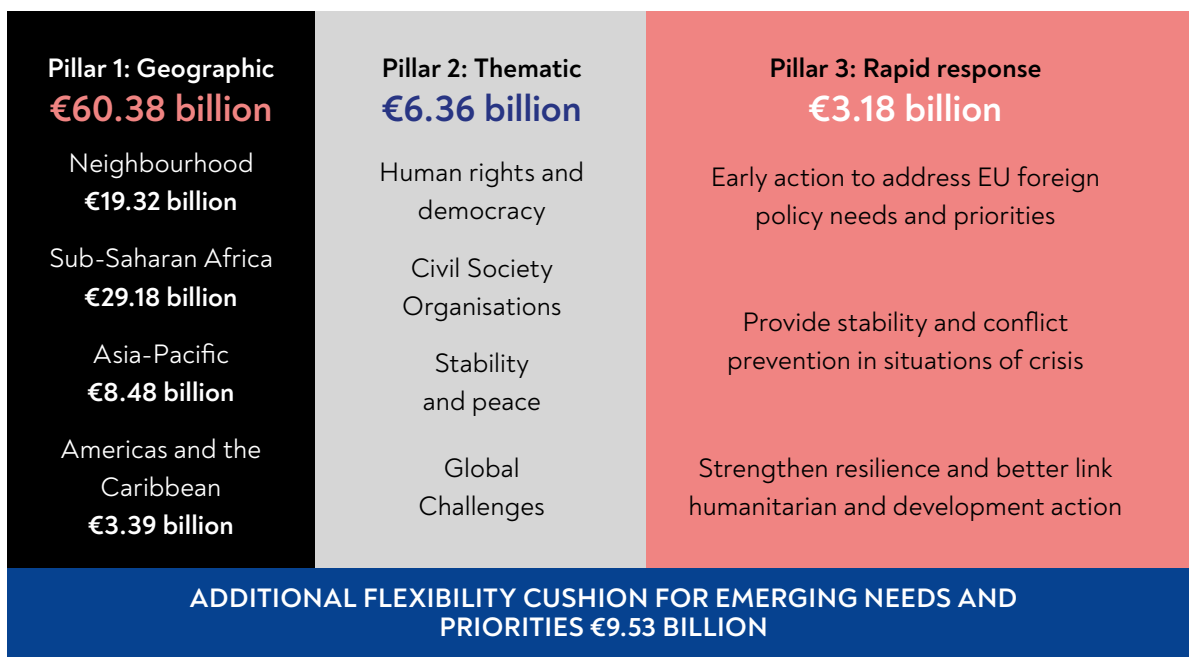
Pillar 1: Geographic
€60.38 billion

Neighbourhood
€19.32 billion

Sub-Saharan Africa
€29.18 billion

Asia-Pacific
€8.48 billion

Americas and the Caribbean
€3.39 billion

Pillar 2: Thematic
€6.36 billion

Human rights and democracy

Civil Society Organisations

Stability and peace

Global Challenges

Pillar 3: Rapid response
€3.18 billion

Early action to address EU foreign policy needs and priorities

Provide stability and conflict prevention in situations of crisis

Strengthen resilience and better link humanitarian and development action

ADDITIONAL FLEXIBILITY CUSHION FOR EMERGING NEEDS AND PRIORITIES €9.53 BILLION